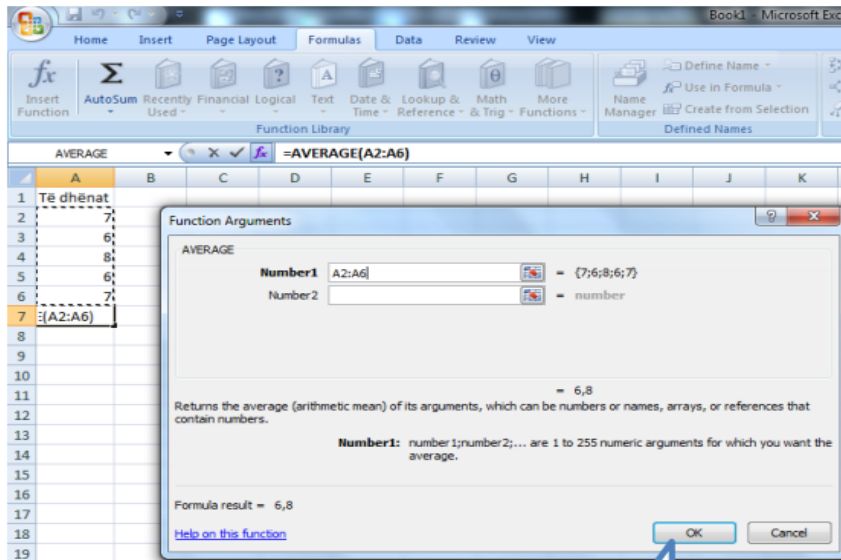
Book1 - Microsoft Exc

Home Insert Page Layout Formulas Data Review View

$fx$ Insert Function
Σ AutoSum
Recently Used
Financial
Logical
Text
Date & Time
Lookup & Reference
Math & Trig
More Functions
Function Library

Name Manager
Define Name
Use in Formula
Create from Selection
Defined Names

AVERAGE
=AVERAGE(A2:A6)

| | A | B | C | D | E | F | G | H | I | J | K |
|---|---|---|---|---|---|---|---|---|---|---|---|
| 1 | Të dhënat | | | | | | | | | | |
| 2 | 7 | | | | | | | | | | |
| 3 | 6 | | | | | | | | | | |
| 4 | 8 | | | | | | | | | | |
| 5 | 6 | | | | | | | | | | |
| 6 | 7 | | | | | | | | | | |
| 7 | :(A2:A6) | | | | | | | | | | |
| 8 | | | | | | | | | | | |
| 9 | | | | | | | | | | | |
| 10 | | | | | | | | | | | |
| 11 | | | | | | | | | | | |
| 12 | | | | | | | | | | | |
| 13 | | | | | | | | | | | |
| 14 | | | | | | | | | | | |
| 15 | | | | | | | | | | | |
| 16 | | | | | | | | | | | |
| 17 | | | | | | | | | | | |
| 18 | | | | | | | | | | | |
| 19 | | | | | | | | | | | |

Function Arguments

AVERAGE

Number1 A2:A6 = {7;6;8;6;7}
Number2 = number

= 6,8

Returns the average (arithmetic mean) of its arguments, which can be numbers or names, arrays, or references that contain numbers.

Number1: number1;number2;... are 1 to 255 numeric arguments for which you want the average.

Formula result = 6,8

Help on this function

OK Cancel